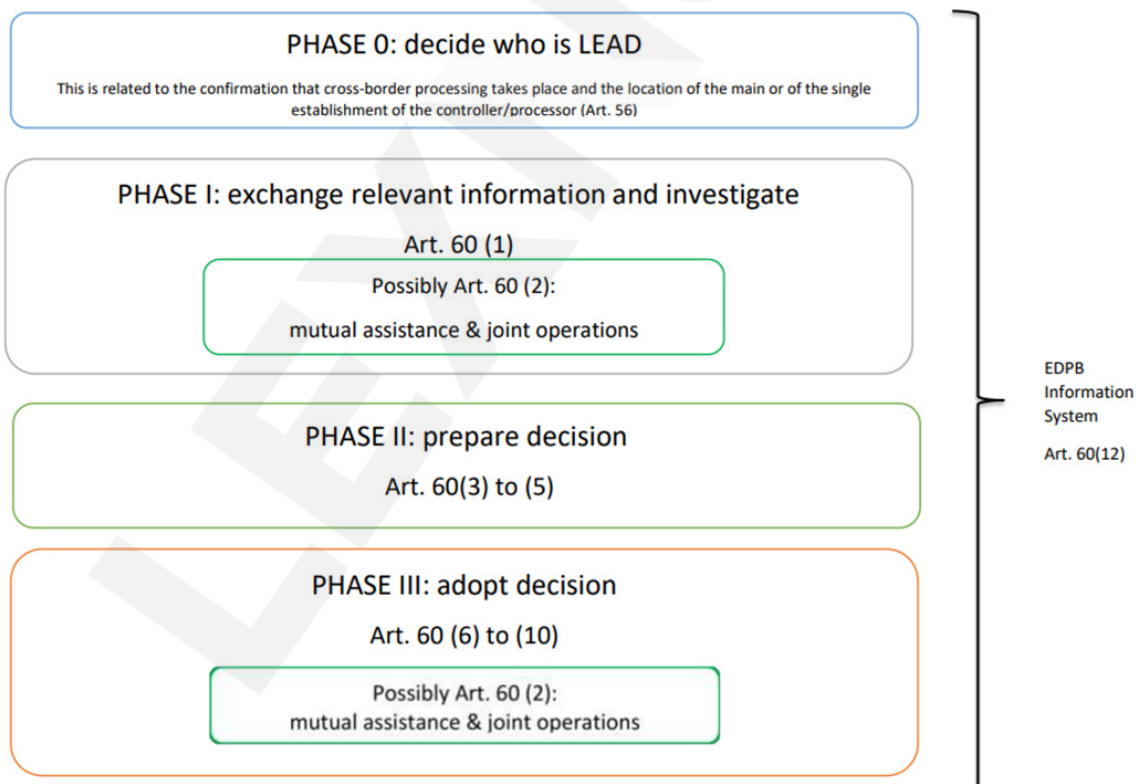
PHASE 0: decide who is LEAD

This is related to the confirmation that cross-border processing takes place and the location of the main or of the single establishment of the controller/processor (Art. 56)

PHASE I: exchange relevant information and investigate

Art. 60 (1)

Possibly Art. 60 (2):

mutual assistance & joint operations

PHASE II: prepare decision

Art. 60(3) to (5)

PHASE III: adopt decision

Art. 60 (6) to (10)

Possibly Art. 60 (2):
mutual assistance & joint operations

EDPB Information System

Art. 60(12)

LEX